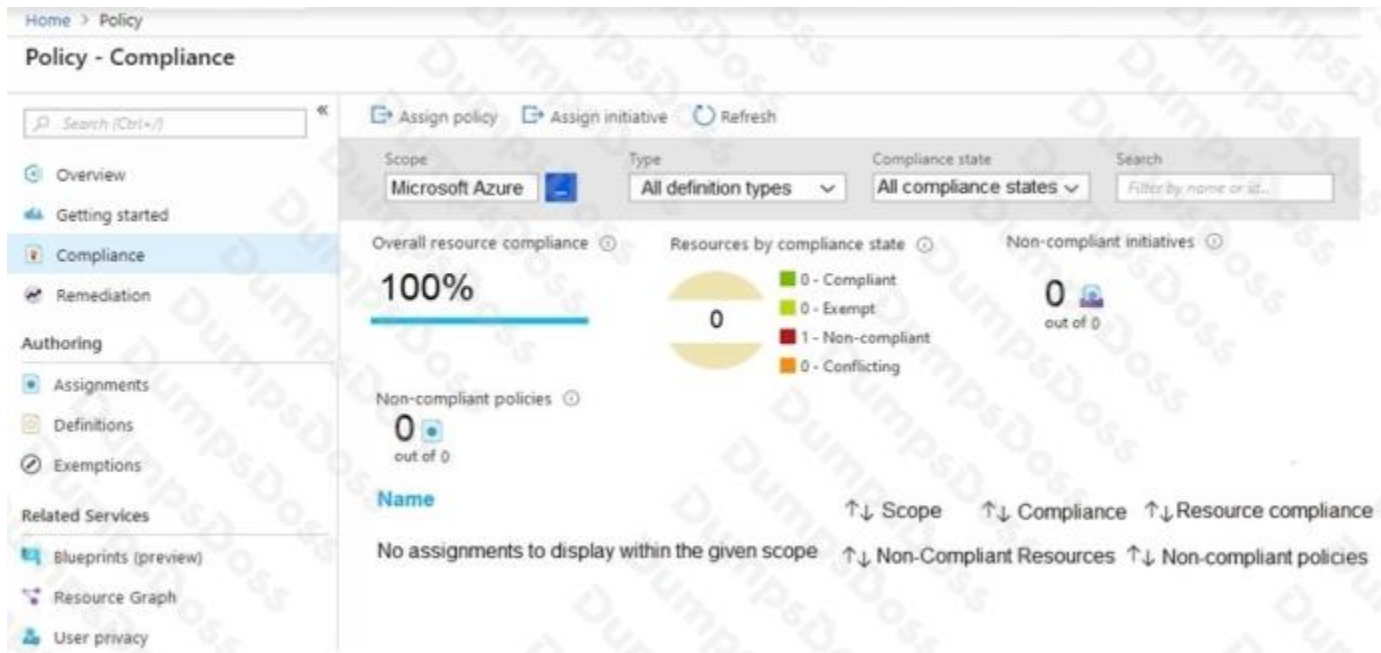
Home > Policy

Policy - Compliance

Search (Ctrl+/)

«

Overview

Getting started

Compliance

Remediation

Authoring

Assignments

Definitions

Exemptions

Related Services

Blueprints (preview)

Resource Graph

User privacy

Assign policy Assign initiative Refresh

Scope
Microsoft Azure

Type
All definition types

Compliance state
All compliance states

Search
Filter by name or id...

Overall resource compliance
100%

Resources by compliance state
0
0 - Compliant
0 - Exempt
1 - Non-compliant
0 - Conflicting

Non-compliant initiatives
0
out of 0

Non-compliant policies
0
out of 0

Name

↑↓ Scope ↑↓ Compliance ↑↓ Resource compliance

No assignments to display within the given scope ↑↓ Non-Compliant Resources ↑↓ Non-compliant policies

DumpsDoss